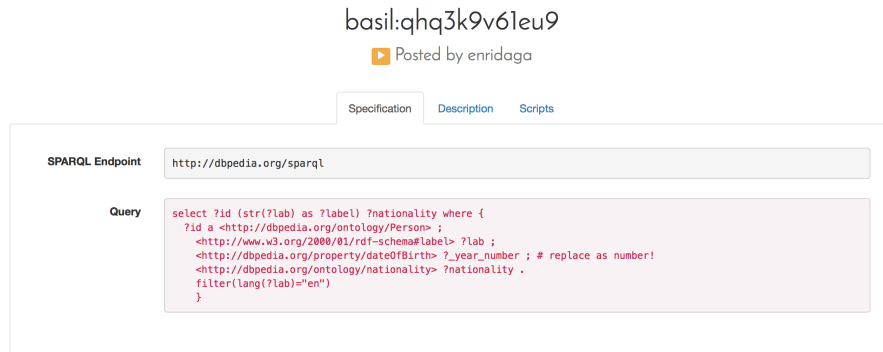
basil:qhq3k9v61eu9

Posted by enridaga

Specification Description Scripts

SPARQL Endpoint http://dbpedia.org/sparql

Query
select ?id (str(?lab) as ?label) ?nationality where {
?id a <http://dbpedia.org/ontology/Person> ;
<http://www.w3.org/2000/01/rdf-schema#label> ?lab ;
<http://dbpedia.org/property/dateOfBirth> ?_year_number ; # replace as number!
<http://dbpedia.org/ontology/nationality> ?nationality .
filter(lang(?lab)="en")
}